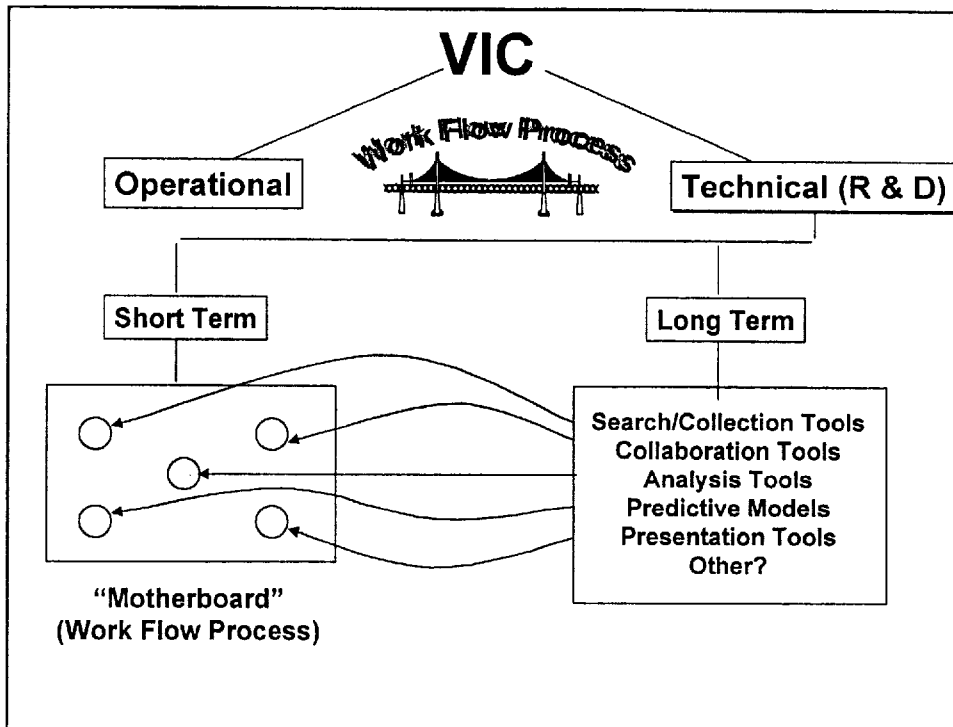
VIC

Work Flow Process

Operational

Technical (R & D)

Short Term

Long Term

Search/Collection Tools
Collaboration Tools
Analysis Tools
Predictive Models
Presentation Tools
Other?

"Motherboard"
(Work Flow Process)